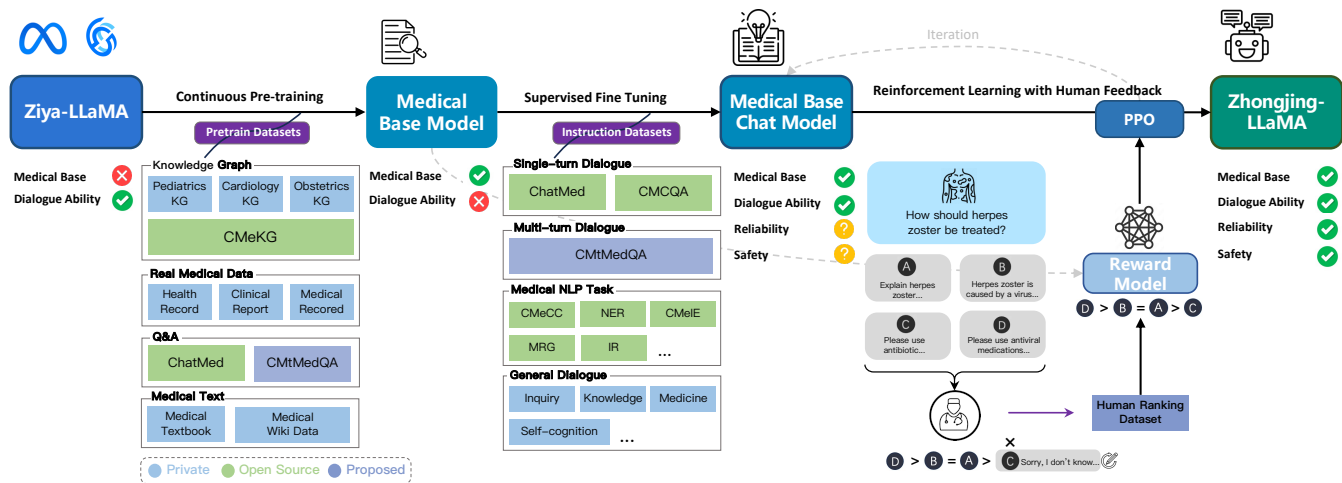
Ziya-LLaMA

Continuous Pre-training

Pretrain Datasets

Medical Base Model

Supervised Fine Tuning

Instruction Datasets

Medical Base Chat Model

Iteration

Reinforcement Learning with Human Feedback

PPO

Zhongjing-LLaMA

Medical Base
Dialogue Ability

Knowledge Graph
Pediatrics KG
Cardiology KG
Obstetrics KG
CMeKG

Real Medical Data
Health Record
Clinical Report
Medical Recored

Q&A
ChatMed
CMtMedQA

Medical Text
Medical Textbook
Medical Wiki Data

Private Open Source Proposed

Medical Base
Dialogue Ability

Single-turn Dialogue
ChatMed
CMCQA

Multi-turn Dialogue
CMtMedQA

Medical NLP Task
CMeCC
NER
CMeIE
MRG
IR
...

General Dialogue
Inquiry
Knowledge
Medicine
Self-cognition
...

Medical Base
Dialogue Ability
Reliability
Safety

How should herpes zoster be treated?

A Explain herpes zoster...
B Herpes zoster is caused by a virus...
C Please use antibiotic...
D Please use antiviral medications...

D > B = A > C Sorry, I don't know...

Human Ranking Dataset

Reward Model

D > B = A > C

Medical Base
Dialogue Ability
Reliability
Safety